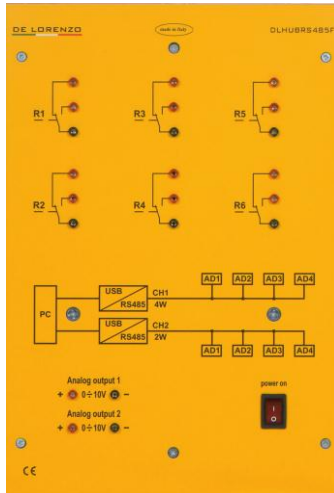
DE LORENZO

made in Italy

DLHUBRS485F

R1

R3

R5

R2

R4

R6

PC

USB
RS485

CH1
4W

AD1 AD2 AD3 AD4

USB
RS485

CH2
2W

AD1 AD2 AD3 AD4

Analog output 1
+ 0÷10V −

Analog output 2
+ 0÷10V −

power on

CE